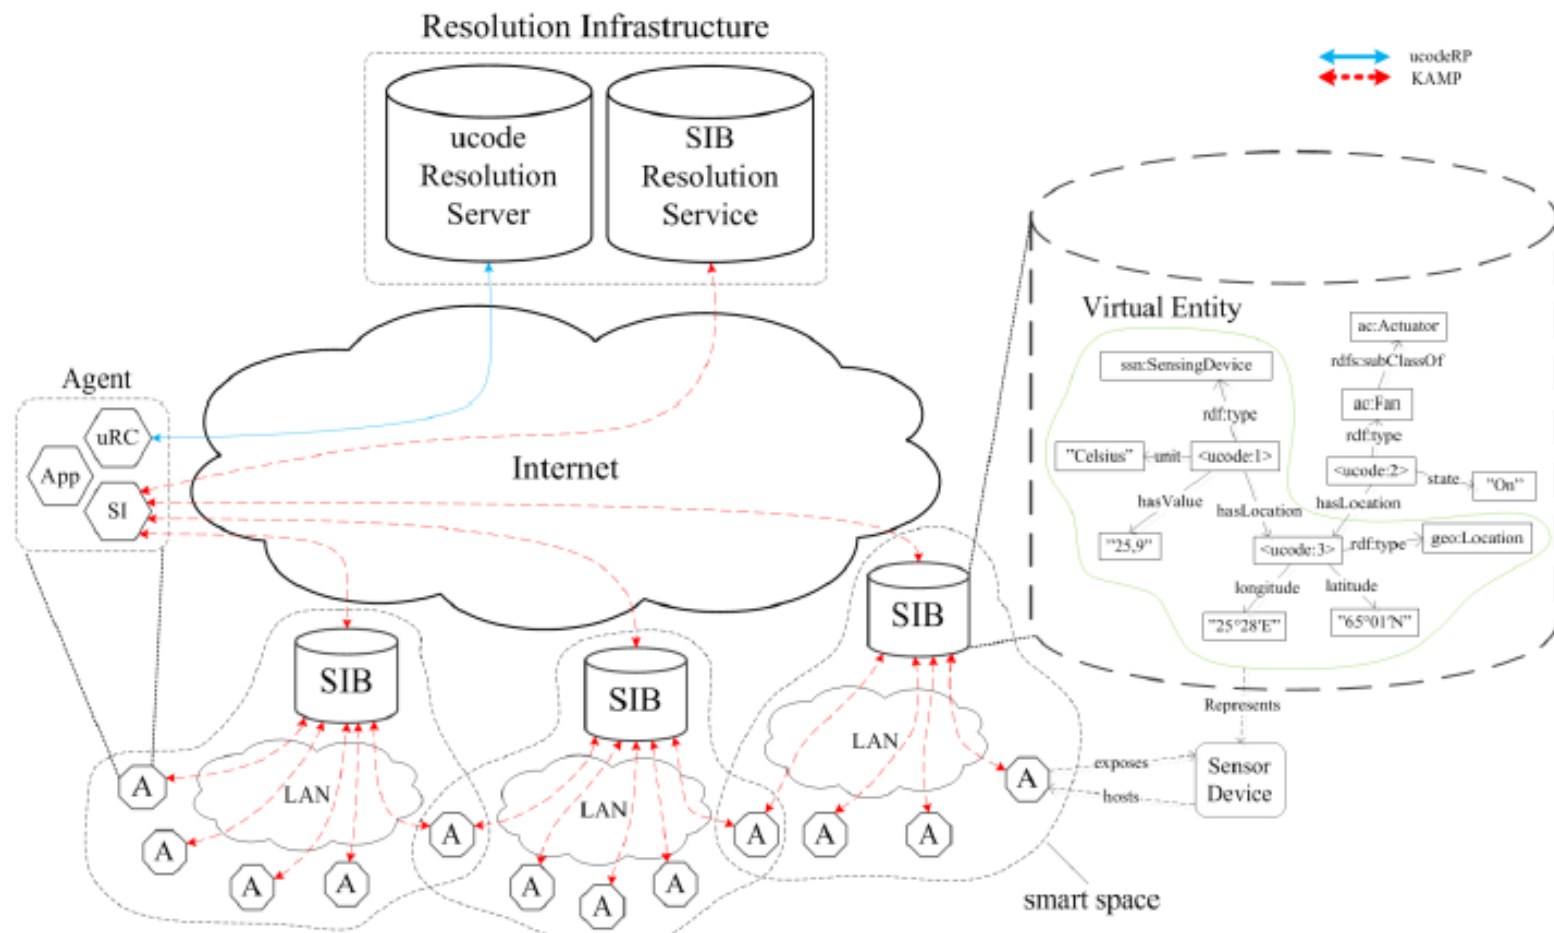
Resolution Infrastructure

ucode Resolution Server

SIB Resolution Service

ucodeRP
KAMP

Agent

uRC
App
SI

Internet

Virtual Entity

ac:Actuator
rdfs:subClassOf
ssn:SensingDevice
ac:Fan
rdf:type
rdf:type
"Celsius"
unit
<ucode:1>
<ucode:2>
state
"On"
hasValue
hasLocation
hasLocation
"25,9"
<ucode:3>
rdf:type
geo:Location
longitude
latitude
"25°28'E"
"65°01'N"

SIB
SIB
SIB

LAN
LAN
LAN

Represents

A
A
A
A
A
A
A
A
A
A
A
A

exposes
hosts
Sensor Device

smart space